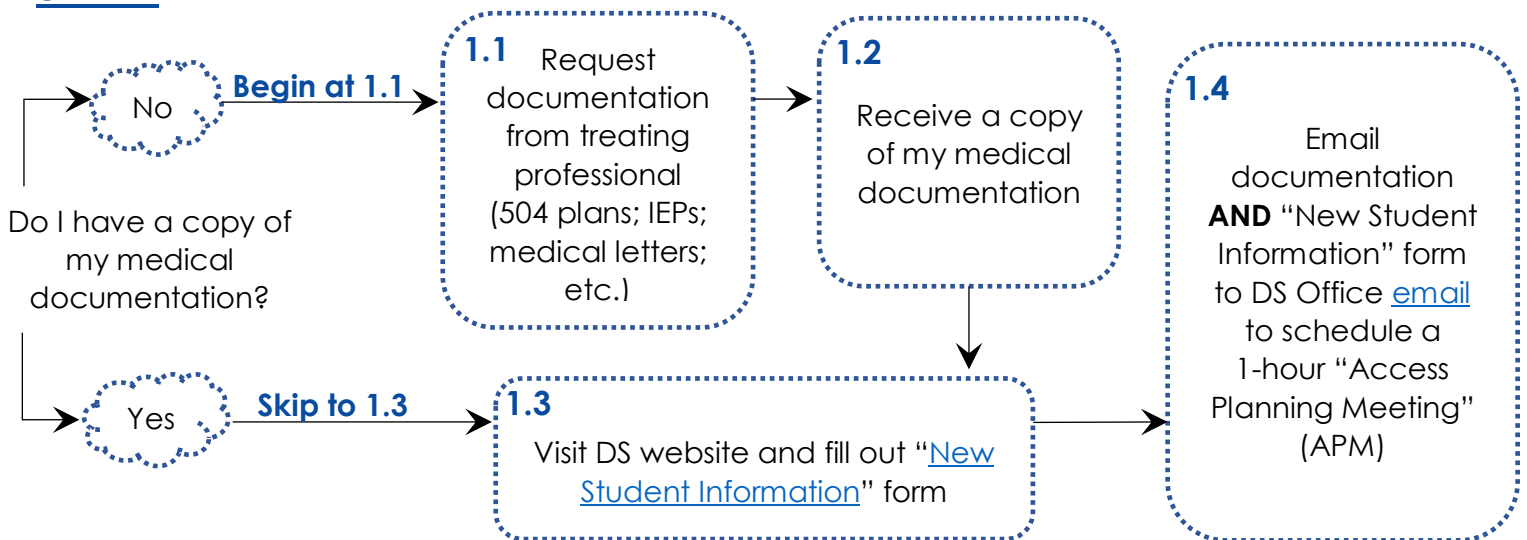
Do I have a copy of my medical documentation?

No

Begin at 1.1

1.1 Request documentation from treating professional (504 plans; IEPs; medical letters; etc.)

1.2 Receive a copy of my medical documentation

Yes

Skip to 1.3

1.3 Visit DS website and fill out "New Student Information" form

1.4 Email documentation AND "New Student Information" form to DS Office email to schedule a 1-hour "Access Planning Meeting" (APM)